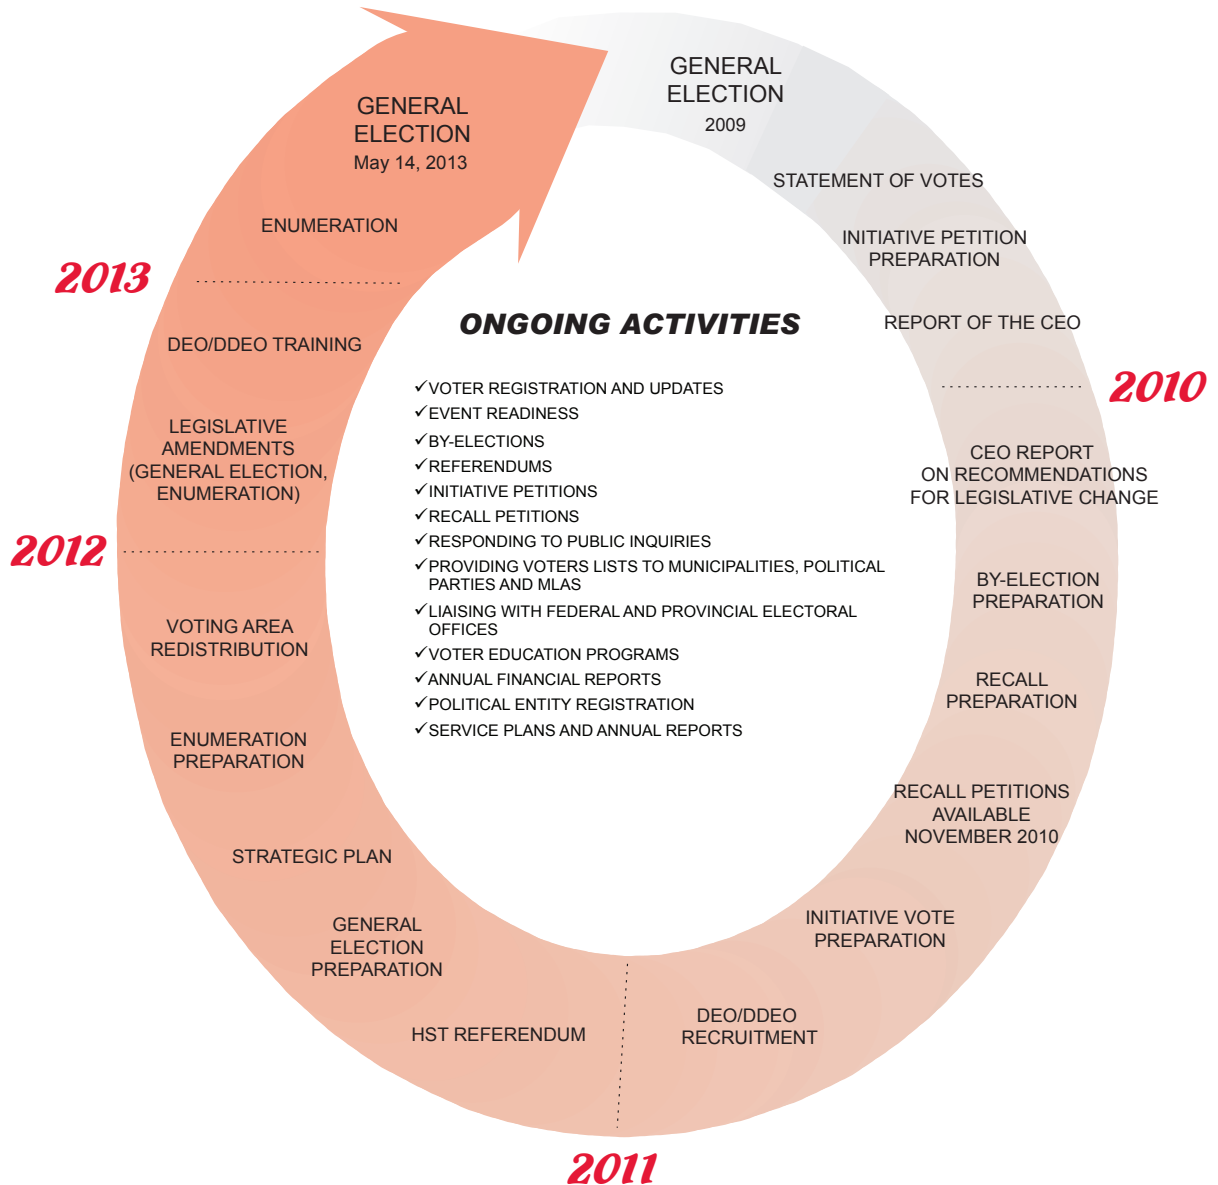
GENERAL ELECTION
2009

STATEMENT OF VOTES

INITIATIVE PETITION PREPARATION

REPORT OF THE CEO

2010

CEO REPORT ON RECOMMENDATIONS FOR LEGISLATIVE CHANGE

BY-ELECTION PREPARATION

RECALL PREPARATION

RECALL PETITIONS AVAILABLE NOVEMBER 2010

INITIATIVE VOTE PREPARATION

DEO/DDEO RECRUITMENT

2011

HST REFERENDUM

GENERAL ELECTION PREPARATION

STRATEGIC PLAN

ENUMERATION PREPARATION

VOTING AREA REDISTRIBUTION

2012

LEGISLATIVE AMENDMENTS (GENERAL ELECTION, ENUMERATION)

DEO/DDEO TRAINING

2013

ENUMERATION

GENERAL ELECTION
May 14, 2013

ONGOING ACTIVITIES

✓VOTER REGISTRATION AND UPDATES
✓EVENT READINESS
✓BY-ELECTIONS
✓REFERENDUMS
✓INITIATIVE PETITIONS
✓RECALL PETITIONS
✓RESPONDING TO PUBLIC INQUIRIES
✓PROVIDING VOTERS LISTS TO MUNICIPALITIES, POLITICAL PARTIES AND MLAS
✓LIAISING WITH FEDERAL AND PROVINCIAL ELECTORAL OFFICES
✓VOTER EDUCATION PROGRAMS
✓ANNUAL FINANCIAL REPORTS
✓POLITICAL ENTITY REGISTRATION
✓SERVICE PLANS AND ANNUAL REPORTS